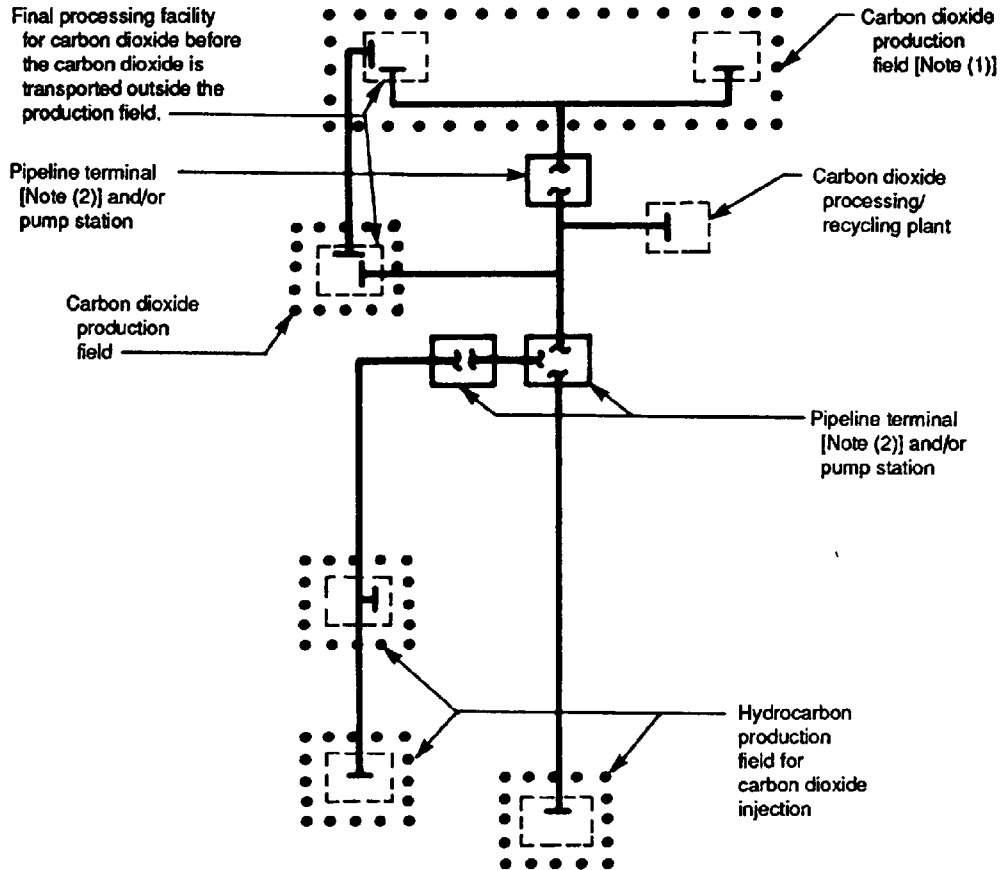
Final processing facility for carbon dioxide before the carbon dioxide is transported outside the production field.

Carbon dioxide production field [Note (1)]

Pipeline terminal [Note (2)] and/or pump station

Carbon dioxide processing/ recycling plant

Carbon dioxide production field

Pipeline terminal [Note (2)] and/or pump station

Hydrocarbon production field for carbon dioxide injection